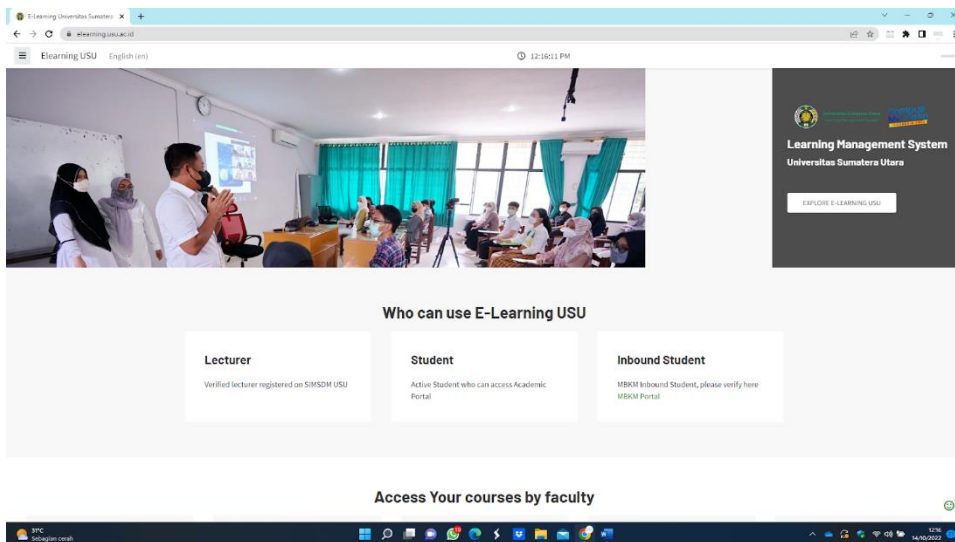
E-Learning Universitas Sumatera ×  +

elearning.usu.ac.id

Elearning USU  English (en)

12:16:11 PM

Learning Management System
Universitas Sumatera Utara

EXPLORE E-LEARNING USU

Who can use E-Learning USU

Lecturer
Verified lecturer registered on SIMSDM USU

Student
Active Student who can access Academic Portal

Inbound Student
MBKM Inbound Student, please verify here MBKM Portal

Access Your courses by faculty

31°C
Sebagian cerah

12:16
14/10/2022